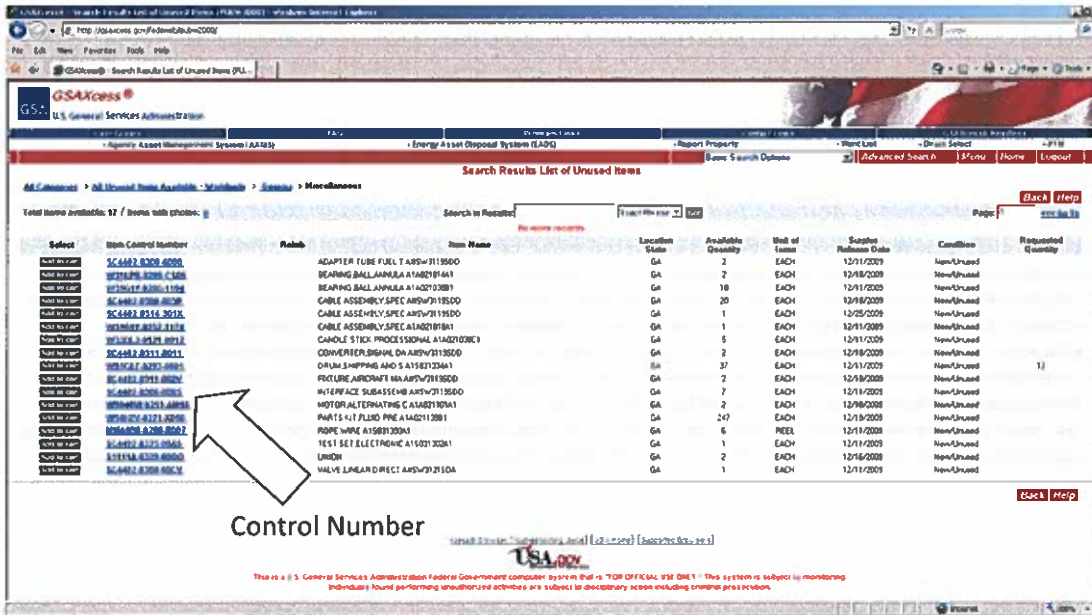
GSAXcess®
U.S. General Services Administration

Agency Asset Management System (AAMS) | Energy Asset Disposal System (EADS) | Report Property | Want List | Direct Select | FFR

Basic Search Options | Advanced Search | Menu | Home | Logout

Search Results List of Unused Items

All Categories > All Unused Items Available - Worldwide > Excess > Miscellaneous

Back Help

Total Items Available: 17 / Items with photos: 0 | Search in Results: | Page: 1

No more records

| Select | Item Control Number | Reimb | Item Name | Location State | Available Quantity | Unit of Issue | Surplus Release Date | Condition | Requested Quantity |
|---|---|---|---|---|---|---|---|---|---|
| Add to cart | SC4402 9300 4000 | | ADAPTER TUBE FUEL T A95W3119SDD | GA | 2 | EACH | 12/31/2009 | New/Unused | |
| Add to cart | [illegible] | | BEARING,BALL,ANNULA A1A02101441 | GA | 2 | EACH | 12/18/2009 | New/Unused | |
| Add to cart | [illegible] | | BEARING,BALL,ANNULA A1A02103891 | GA | 18 | EACH | 12/31/2009 | New/Unused | |
| Add to cart | SC4402 9300 8030 | | CABLE ASSEMBLY,SPEC A95W3119SDD | GA | 20 | EACH | 12/18/2009 | New/Unused | |
| Add to cart | SC4402 8514 3013 | | CABLE ASSEMBLY,SPEC A95W3119SDD | GA | 1 | EACH | 12/25/2009 | New/Unused | |
| Add to cart | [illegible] | | CABLE ASSEMBLY,SPEC A1A02101BA1 | GA | 1 | EACH | 12/31/2009 | New/Unused | |
| Add to cart | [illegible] | | CANDLE STICK PROCESSIONAL A1A02103BC1 | GA | 5 | EACH | 12/31/2009 | New/Unused | |
| Add to cart | SC4402 8311 8011 | | CONVERTER,SIGNAL DA A95W3119SDD | GA | 2 | EACH | 12/18/2009 | New/Unused | |
| Add to cart | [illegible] | | DRUM,SHIPPING AND S A1S8123A41 | GA | 37 | EACH | 12/31/2009 | New/Unused | 1 |
| Add to cart | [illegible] | | FIXTURE AIRCRAFT MA A95W3119SDD | GA | 2 | EACH | 12/18/2009 | New/Unused | |
| Add to cart | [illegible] | | INTERFACE SUBASSEMB A95W3119SDD | GA | 7 | EACH | 12/31/2009 | New/Unused | |
| Add to cart | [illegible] | | MOTOR,ALTERNATING C A1A02101A1 | GA | 2 | EACH | 12/18/2008 | New/Unused | |
| Add to cart | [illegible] | | PARTS KIT FLUID PRE A1A02113B1 | GA | 247 | EACH | 12/19/2008 | New/Unused | |
| Add to cart | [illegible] | | ROPE WIRE A1S8135OA1 | GA | 6 | REEL | 12/31/2008 | New/Unused | |
| Add to cart | SC4402 8271 0563 | | TEST SET,ELECTRONIC A1S0313OA1 | GA | 1 | EACH | 12/17/2009 | New/Unused | |
| Add to cart | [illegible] | | UNION | GA | 2 | EACH | 12/16/2008 | New/Unused | |
| Add to cart | SC4402 8300 6SCV | | VALVE LINEAR DIRECT A95W3119SDA | GA | 1 | EACH | 12/31/2009 | New/Unused | |

Back Help

Control Number

USA.gov

This is a U.S. General Services Administration Federal Government computer system that is "FOR OFFICIAL USE ONLY." This system is subject to monitoring. Individuals found performing unauthorized activities are subject to disciplinary action including criminal prosecution.

Internet